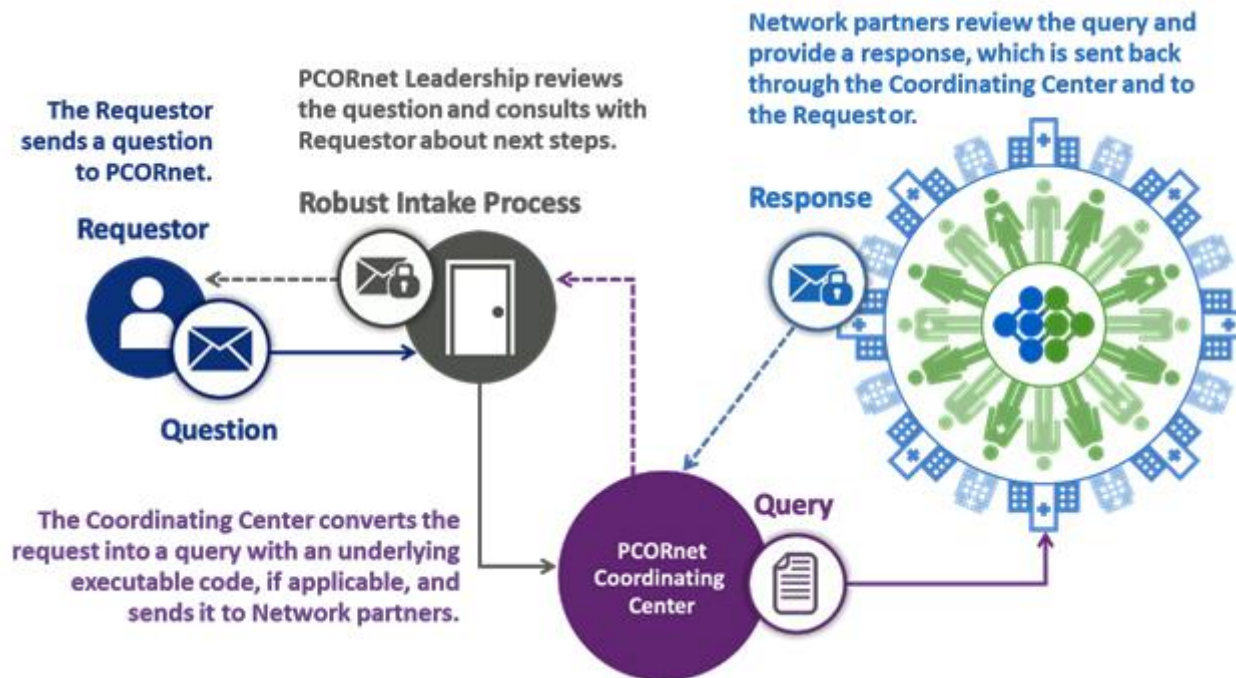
Network partners review the query and provide a response, which is sent back through the Coordinating Center and to the Request or.

PCORnet Leadership reviews the question and consults with Requestor about next steps.

The Requestor sends a question to PCORnet.

Robust Intake Process

Requestor

Response

Question

The Coordinating Center converts the request into a query with an underlying executable code, if applicable, and sends it to Network partners.

Query

PCORnet Coordinating Center